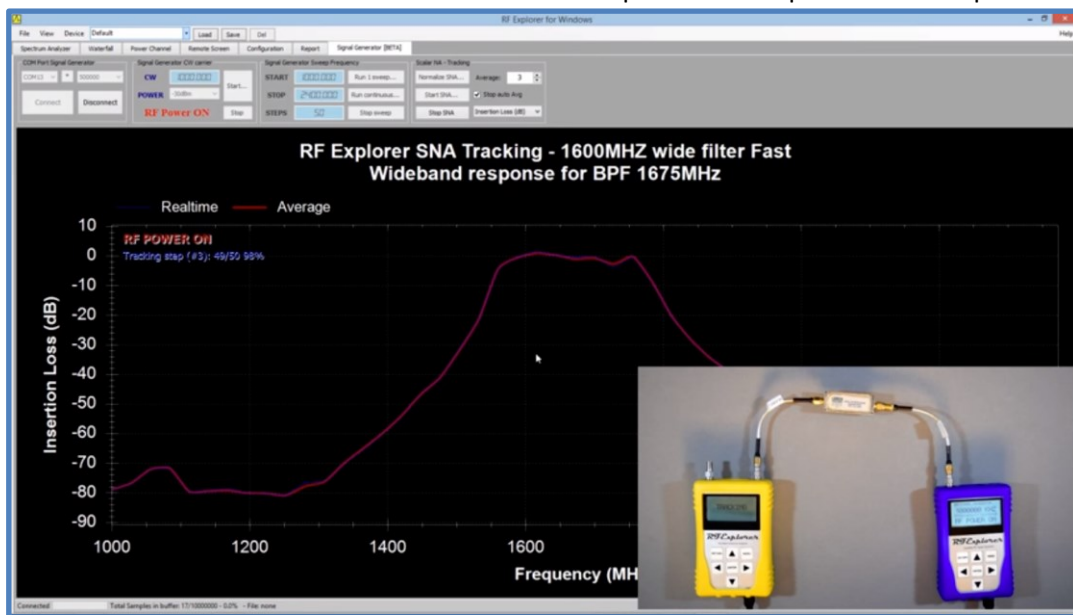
RF Explorer for Windows

File View Device Default Load Save Del

Help

Spectrum Analyzer Waterfall Power Channel Remote Screen Configuration Report Signal Generator [BETA]

COM Port Signal Generator

COM13 500000

Connect Disconnect

Signal Generator CW carrier

CW 1000.000

POWER -30dBm

Start...

RF Power ON

Stop

Signal Generator Sweep Frequency

START 1000.000

STOP 2400.000

STEPS 50

Run 1 sweep...

Run continuous...

Stop sweep

Scalar NA - Tracking

Normalize SNA...

Start SNA...

Stop SNA

Average: 3

Stop auto Avg

Insertion Loss (dB)

RF Explorer SNA Tracking - 1600MHZ wide filter Fast
Wideband response for BPF 1675MHz

Realtime Average

RF POWER ON

Tracking step (#3): 49/50 98%

Insertion Loss (dB)

10
0
-10
-20
-30
-40
-50
-60
-70
-80
-90

1000 1200 1400 1600

Frequency (MH

RF Explorer

RF Explorer

Connected Total Samples in buffer: 17/10000000 - 0.0% - File: none